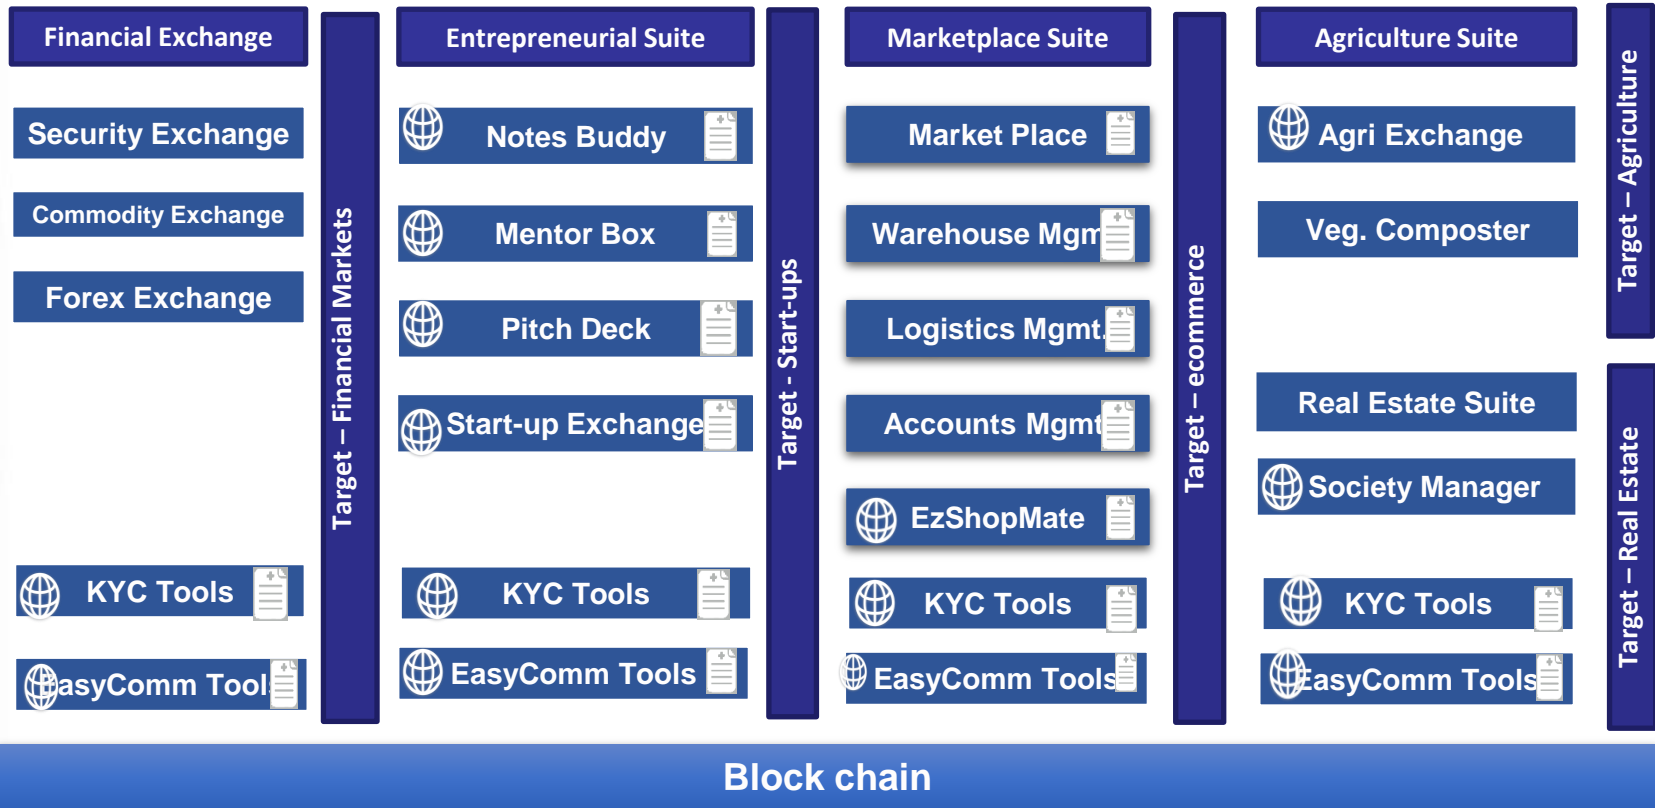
Financial Exchange

Security Exchange

Commodity Exchange

Forex Exchange

KYC Tools

EasyComm Tools

Target – Financial Markets

Entrepreneurial Suite

Notes Buddy

Mentor Box

Pitch Deck

Start-up Exchange

KYC Tools

EasyComm Tools

Target - Start-ups

Marketplace Suite

Market Place

Warehouse Mgmt

Logistics Mgmt.

Accounts Mgmt

EzShopMate

KYC Tools

EasyComm Tools

Target – ecommerce

Agriculture Suite

Agri Exchange

Veg. Composter

Target – Agriculture

Real Estate Suite

Society Manager

KYC Tools

EasyComm Tools

Target – Real Estate

Block chain